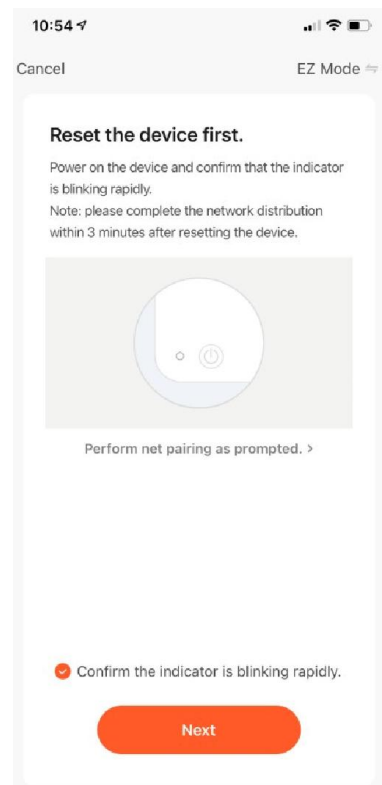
10:54

Cancel

EZ Mode

Reset the device first.

Power on the device and confirm that the indicator is blinking rapidly.
Note: please complete the network distribution within 3 minutes after resetting the device.

Perform net pairing as prompted. >

Confirm the indicator is blinking rapidly.

Next